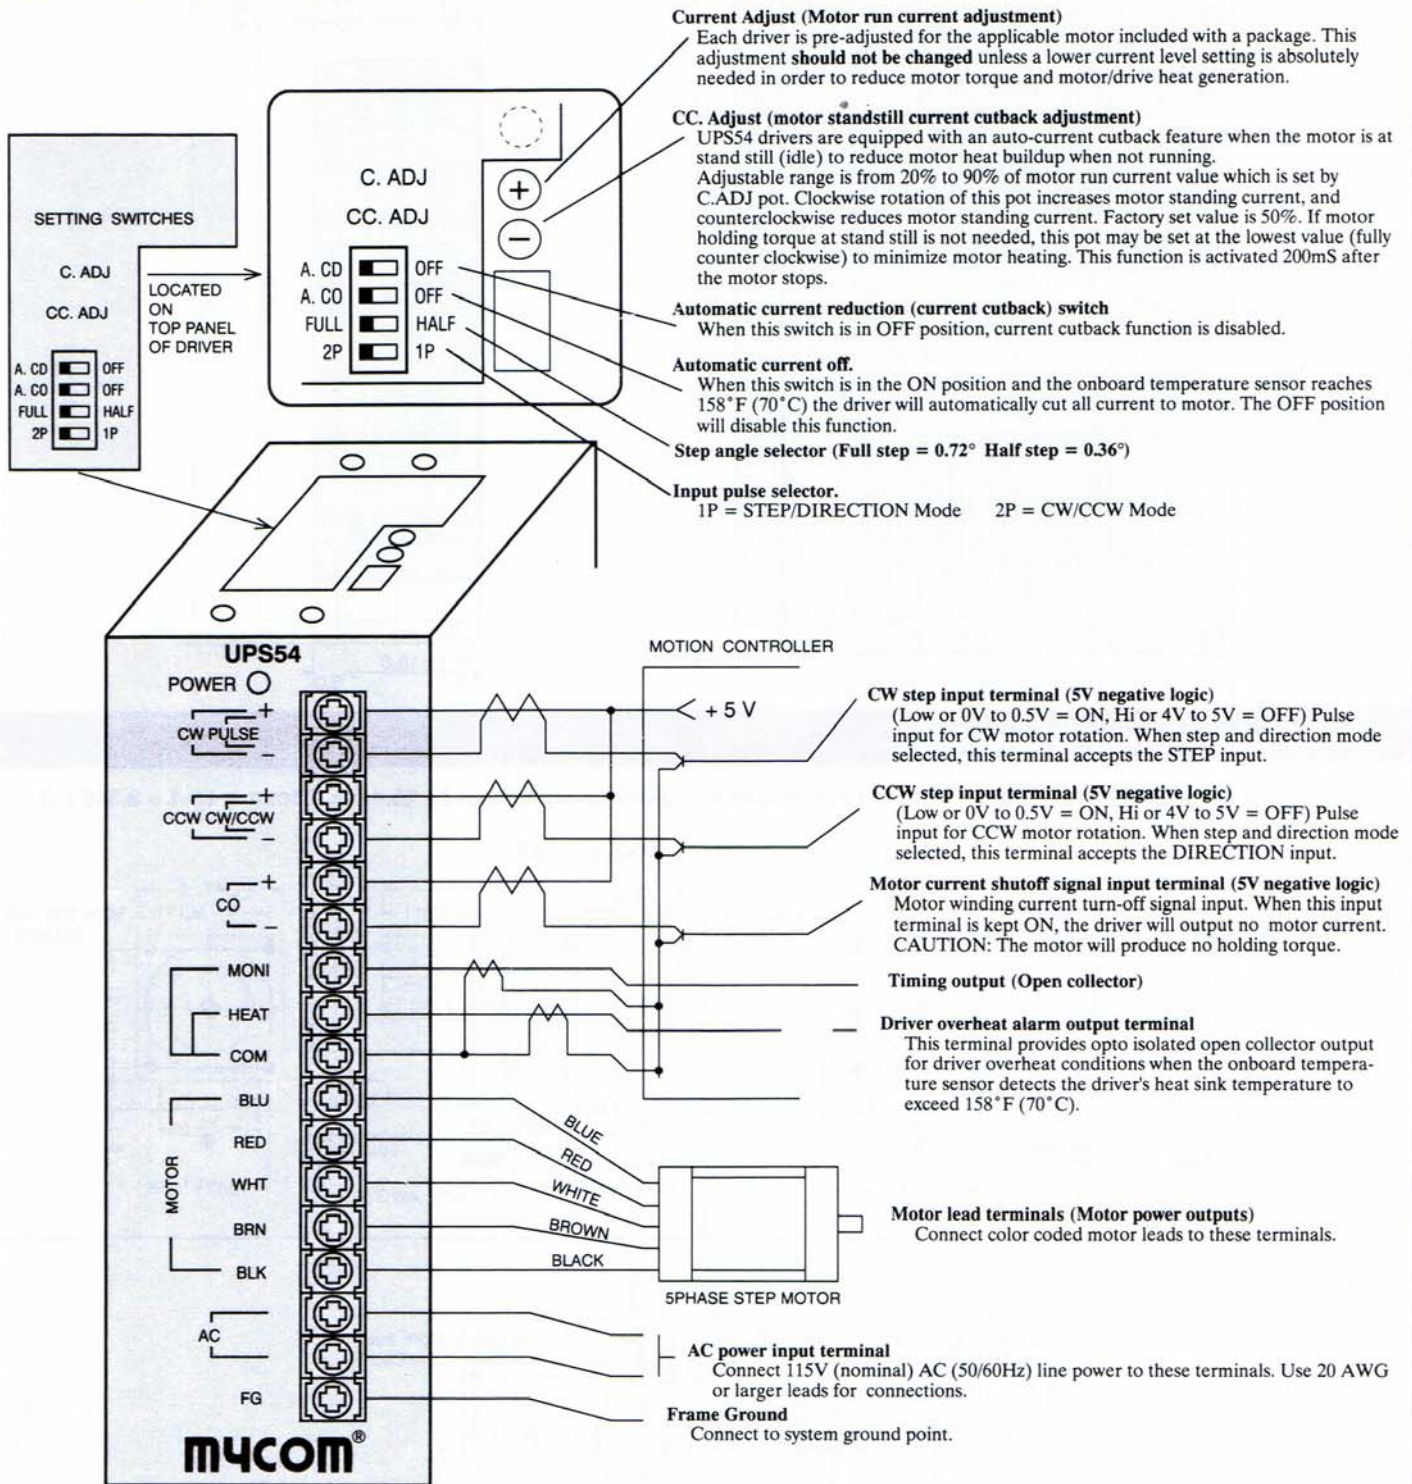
SETTING SWITCHES

C. ADJ

CC. ADJ

A. CD OFF
A. CO OFF
FULL HALF
2P 1P

LOCATED ON TOP PANEL OF DRIVER

C. ADJ

CC. ADJ

A. CD OFF
A. CO OFF
FULL HALF
2P 1P

Current Adjust (Motor run current adjustment)
Each driver is pre-adjusted for the applicable motor included with a package. This adjustment **should not be changed** unless a lower current level setting is absolutely needed in order to reduce motor torque and motor/drive heat generation.

CC. Adjust (motor standstill current cutback adjustment)
UPS54 drivers are equipped with an auto-current cutback feature when the motor is at stand still (idle) to reduce motor heat buildup when not running.
Adjustable range is from 20% to 90% of motor run current value which is set by C.ADJ pot. Clockwise rotation of this pot increases motor standing current, and counterclockwise reduces motor standing current. Factory set value is 50%. If motor holding torque at stand still is not needed, this pot may be set at the lowest value (fully counter clockwise) to minimize motor heating. This function is activated 200mS after the motor stops.

Automatic current reduction (current cutback) switch
When this switch is in OFF position, current cutback function is disabled.

Automatic current off.
When this switch is in the ON position and the onboard temperature sensor reaches 158°F (70°C) the driver will automatically cut all current to motor. The OFF position will disable this function.

Step angle selector (Full step = 0.72° Half step = 0.36°)

Input pulse selector.
1P = STEP/DIRECTION Mode 2P = CW/CCW Mode

UPS54
POWER
CW PULSE + −
CCW CW/CCW + −
CO + −
MONI
HEAT
COM
MOTOR
BLU
RED
WHT
BRN
BLK
AC
FG
mycom®

MOTION CONTROLLER
+ 5 V

CW step input terminal (5V negative logic)
(Low or 0V to 0.5V = ON, Hi or 4V to 5V = OFF) Pulse input for CW motor rotation. When step and direction mode selected, this terminal accepts the STEP input.

CCW step input terminal (5V negative logic)
(Low or 0V to 0.5V = ON, Hi or 4V to 5V = OFF) Pulse input for CCW motor rotation. When step and direction mode selected, this terminal accepts the DIRECTION input.

Motor current shutoff signal input terminal (5V negative logic)
Motor winding current turn-off signal input. When this input terminal is kept ON, the driver will output no motor current. CAUTION: The motor will produce no holding torque.

Timing output (Open collector)

Driver overheat alarm output terminal
This terminal provides opto isolated open collector output for driver overheat conditions when the onboard temperature sensor detects the driver's heat sink temperature to exceed 158°F (70°C).

BLUE
RED
WHITE
BROWN
BLACK
5PHASE STEP MOTOR

Motor lead terminals (Motor power outputs)
Connect color coded motor leads to these terminals.

AC power input terminal
Connect 115V (nominal) AC (50/60Hz) line power to these terminals. Use 20 AWG or larger leads for connections.

Frame Ground
Connect to system ground point.